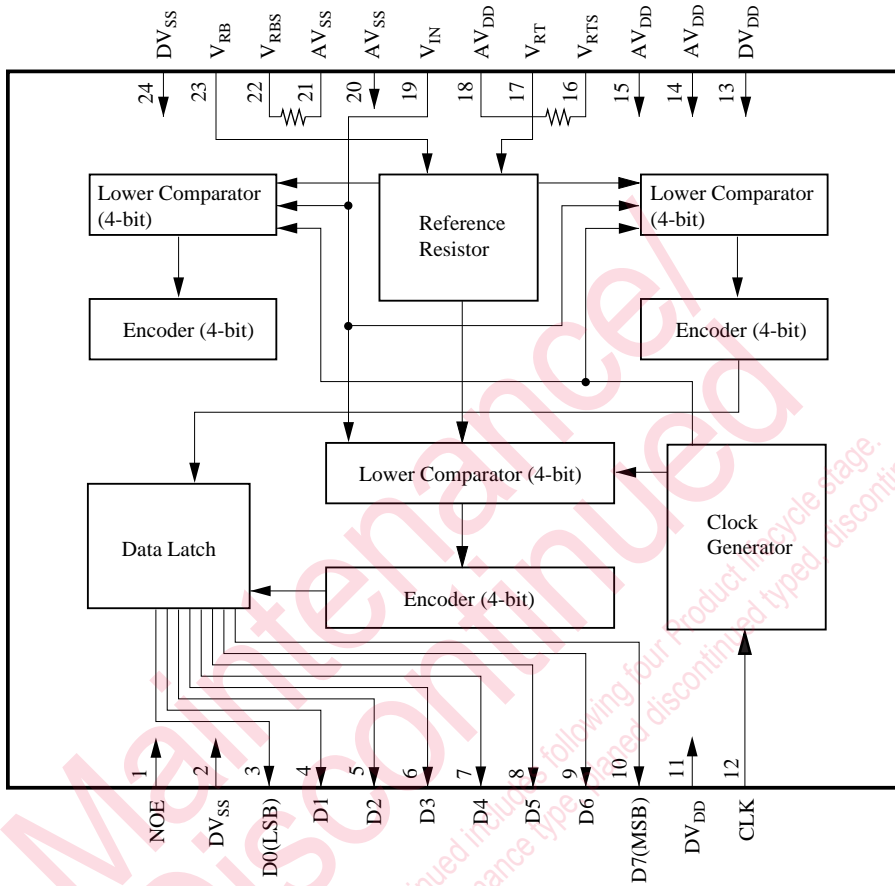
$DV_{SS}$ $V_{RB}$ $V_{RBS}$ $AV_{SS}$ $AV_{SS}$ $V_{IN}$ $AV_{DD}$ $V_{RT}$ $V_{RTS}$ $AV_{DD}$ $AV_{DD}$ $DV_{DD}$

24 23 22 21 20 19 18 17 16 15 14 13

Lower Comparator (4-bit)

Reference Resistor

Lower Comparator (4-bit)

Encoder (4-bit)

Encoder (4-bit)

Lower Comparator (4-bit)

Data Latch

Clock Generator

Encoder (4-bit)

1 2 3 4 5 6 7 8 9 10 11 12

NOE $DV_{SS}$ D0(LSB) D1 D2 D3 D4 D5 D6 D7(MSB) $DV_{DD}$ CLK

Maintenance/
Discontinued

Discontinued includes following four Product lifecycle stage.
maintenance type, planed discontinued typed, discontinued